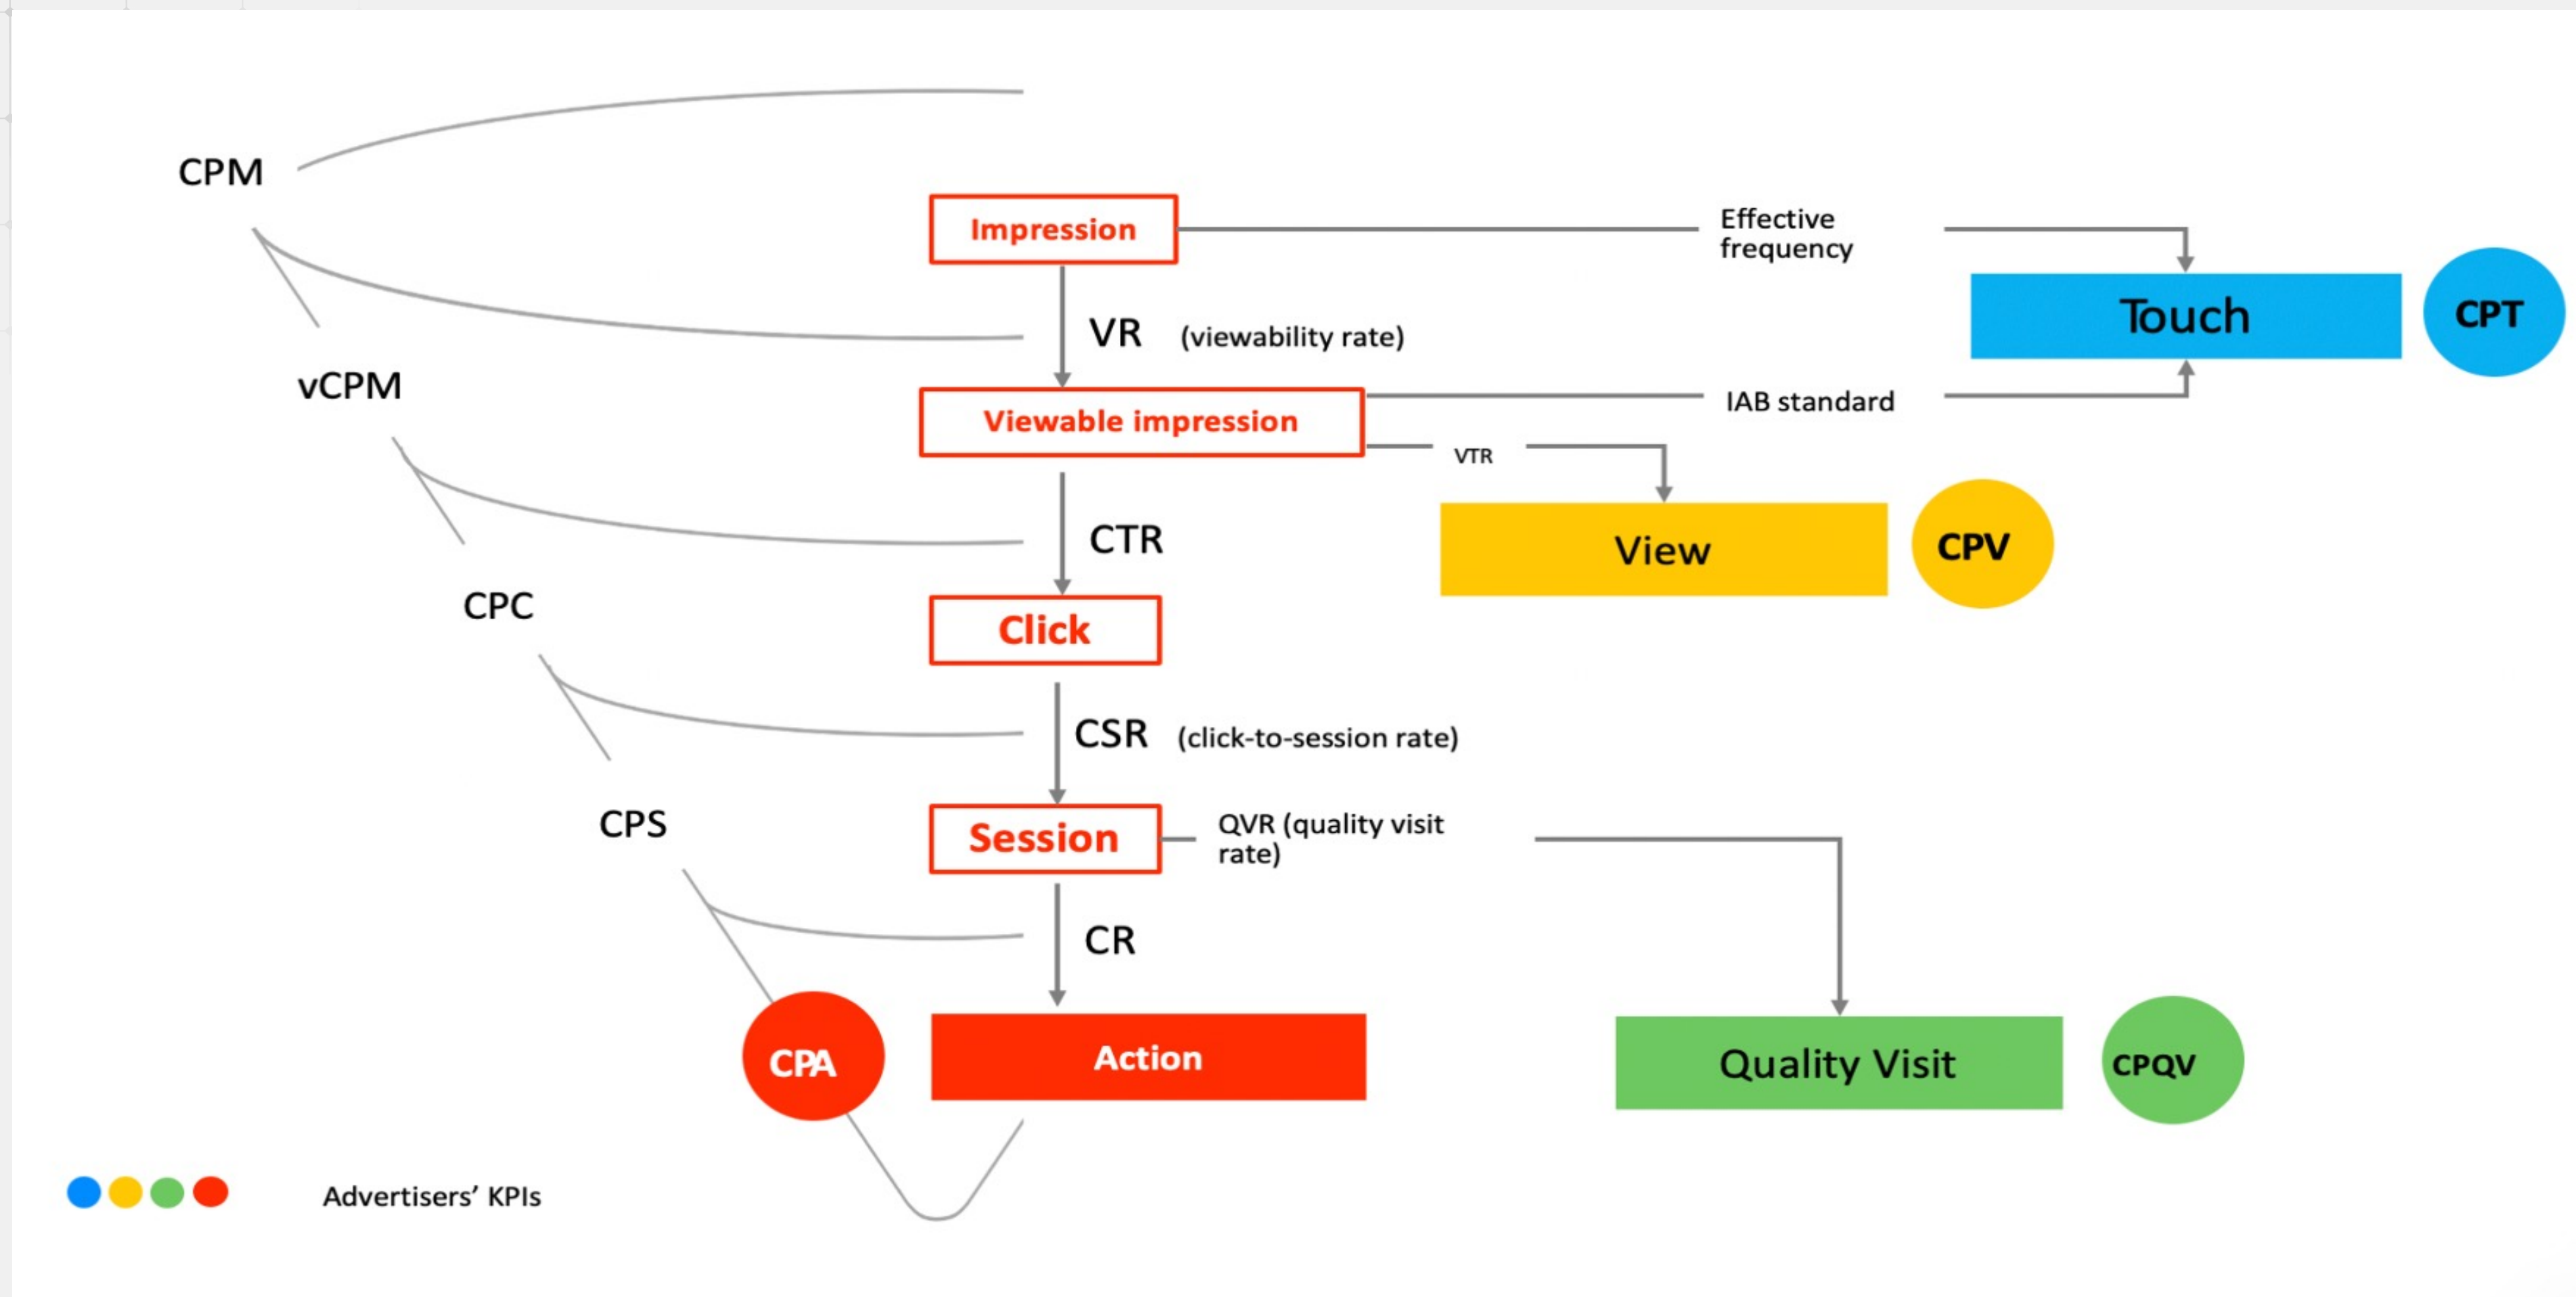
CPM

Impression

Effective frequency

Touch

CPT

VR (viewability rate)

vCPM

Viewable impression

IAB standard

VTR

View

CPV

CTR

CPC

Click

CSR (click-to-session rate)

CPS

Session

QVR (quality visit rate)

CR

CPA

Action

Quality Visit

CPQV

Advertisers' KPIs